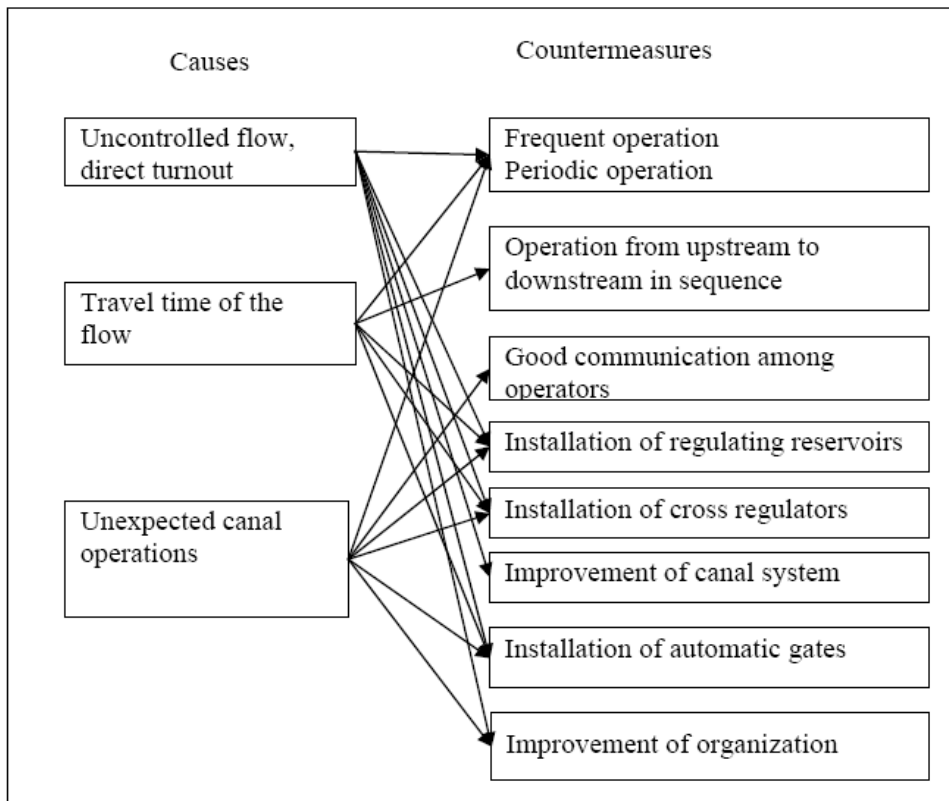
Causes

Countermeasures

Uncontrolled flow, direct turnout

Travel time of the flow

Unexpected canal operations

Frequent operation
Periodic operation

Operation from upstream to downstream in sequence

Good communication among operators

Installation of regulating reservoirs

Installation of cross regulators

Improvement of canal system

Installation of automatic gates

Improvement of organization